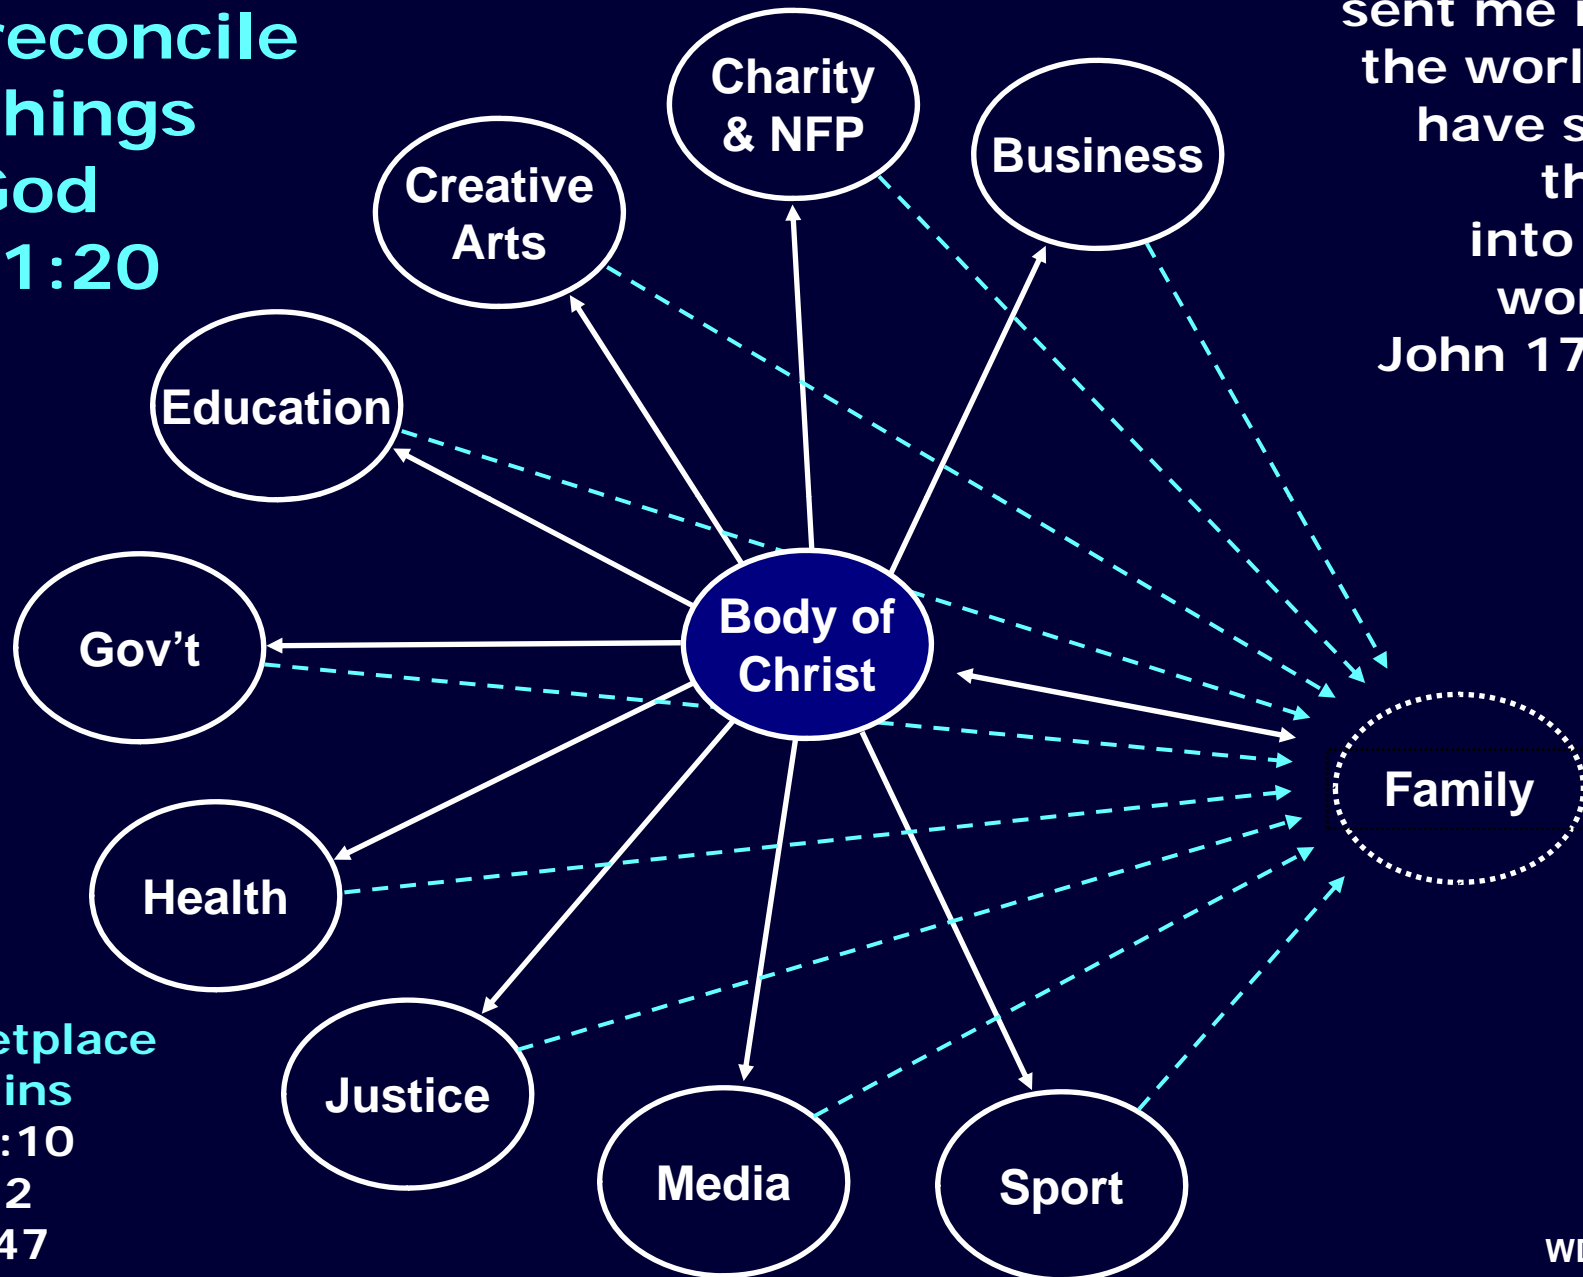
reconcile
hings
God
1:20

sent me i
the worl
have s
th
into
wo
John 17

Charity & NFP

Business

Creative Arts

Education

Gov't

Body of Christ

Family

Health

Justice

Media

Sport

etplace
ins
:10
2
47

WI